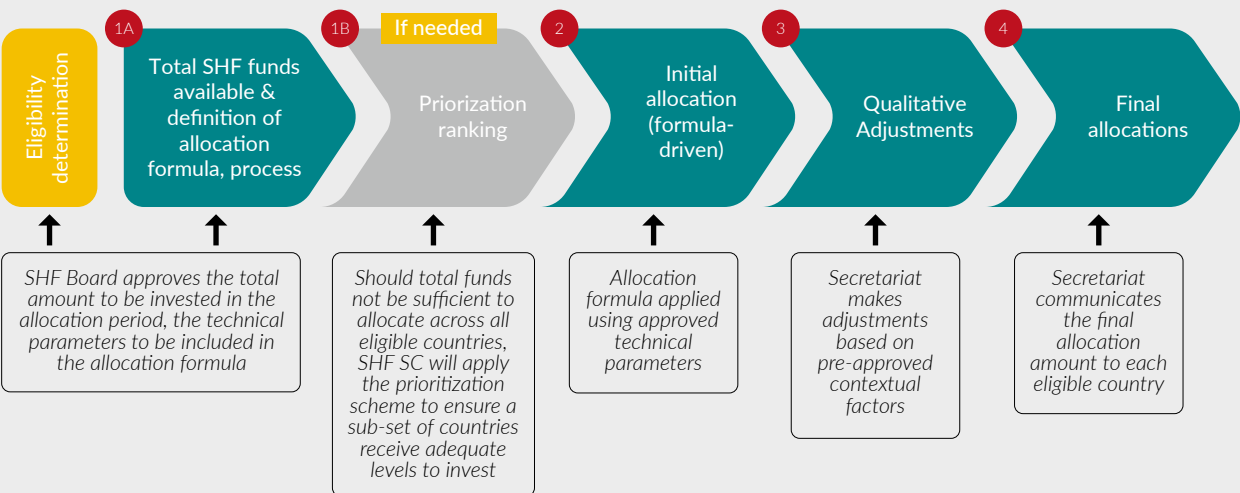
Eligibility determination

1A

Total SHF funds available & definition of allocation formula, process

1B

If needed

Priorization ranking

2

Initial allocation (formula-driven)

3

Qualitative Adjustments

4

Final allocations

SHF Board approves the total amount to be invested in the allocation period, the technical parameters to be included in the allocation formula

Should total funds not be sufficient to allocate across all eligible countries, SHF SC will apply the prioritization scheme to ensure a sub-set of countries receive adequate levels to invest

Allocation formula applied using approved technical parameters

Secretariat makes adjustments based on pre-approved contextual factors

Secretariat communicates the final allocation amount to each eligible country